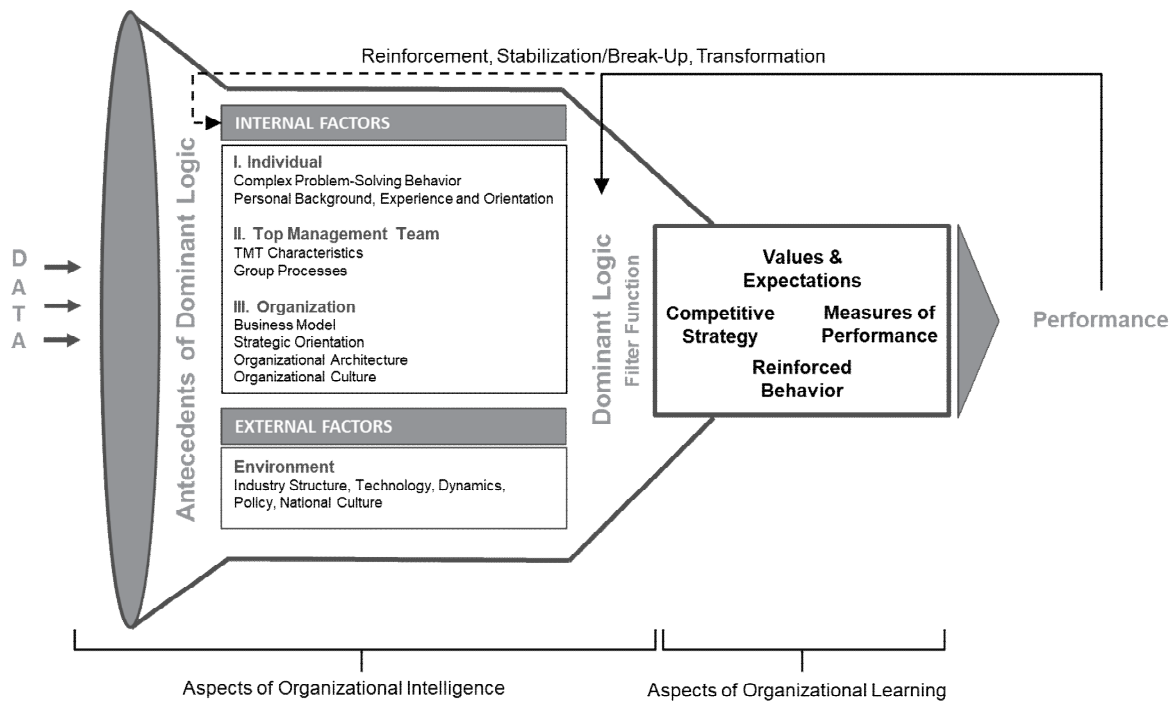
Reinforcement, Stabilization/Break-Up, Transformation

D
A
T
A

Antecedents of Dominant Logic

INTERNAL FACTORS

I. Individual
Complex Problem-Solving Behavior
Personal Background, Experience and Orientation

II. Top Management Team
TMT Characteristics
Group Processes

III. Organization
Business Model
Strategic Orientation
Organizational Architecture
Organizational Culture

EXTERNAL FACTORS

Environment
Industry Structure, Technology, Dynamics, Policy, National Culture

Dominant Logic
Filter Function

Values & Expectations
Competitive Strategy
Measures of Performance
Reinforced Behavior

Performance

Aspects of Organizational Intelligence

Aspects of Organizational Learning